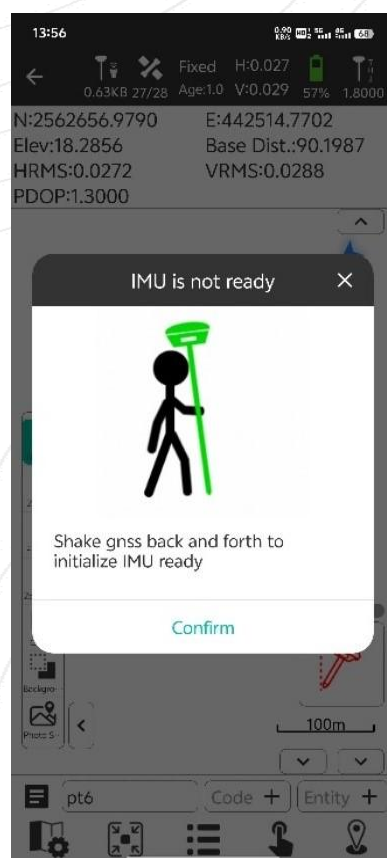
13:56

0.90 KB/s 5G 68

0.63KB 27/28 Fixed Age:1.0 H:0.027 V:0.029 57% 1.8000

N:2562656.9790 E:442514.7702
Elev:18.2856 Base Dist.:90.1987
HRMS:0.0272 VRMS:0.0288
PDOP:1.3000

IMU is not ready

Shake gnss back and forth to initialize IMU ready

Confirm

Backgro

Photo S

100m

pt6 Code + Entity +